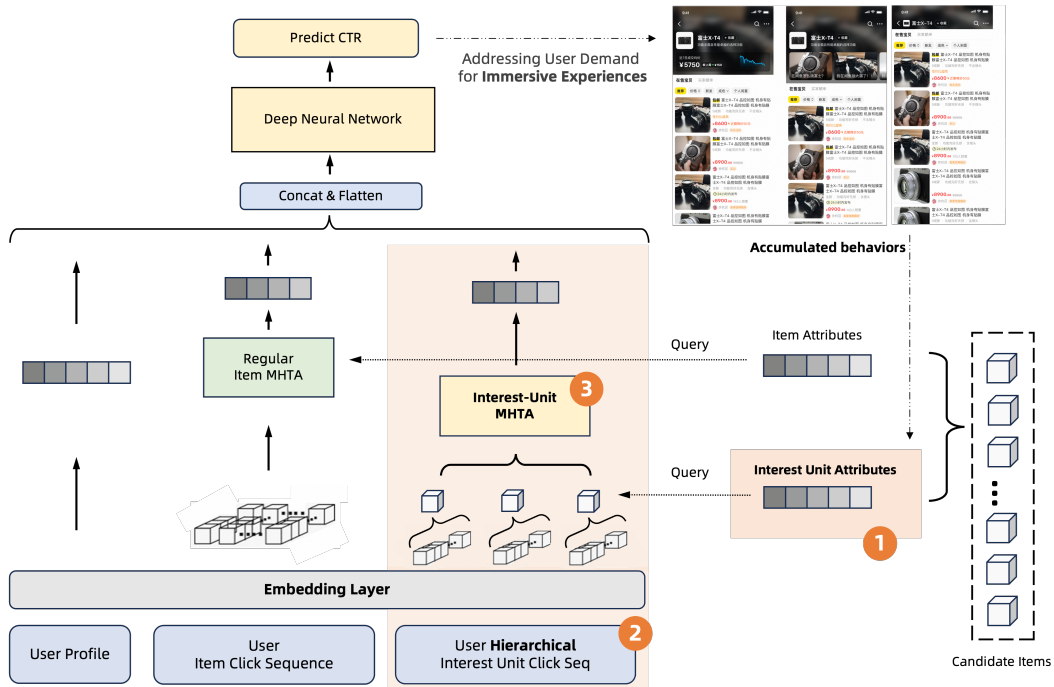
Predict CTR

Addressing User Demand for **Immersive Experiences**

Deep Neural Network

Concat & Flatten

富士X-T4

¥5750

富士X-T4

富士X-T4

Accumulated behaviors

Item Attributes

Query

Regular Item MHTA

Interest-Unit MHTA

3

Query

Interest Unit Attributes

1

Embedding Layer

User Profile

User Item Click Sequence

User **Hierarchical** Interest Unit Click Seq

2

Candidate Items